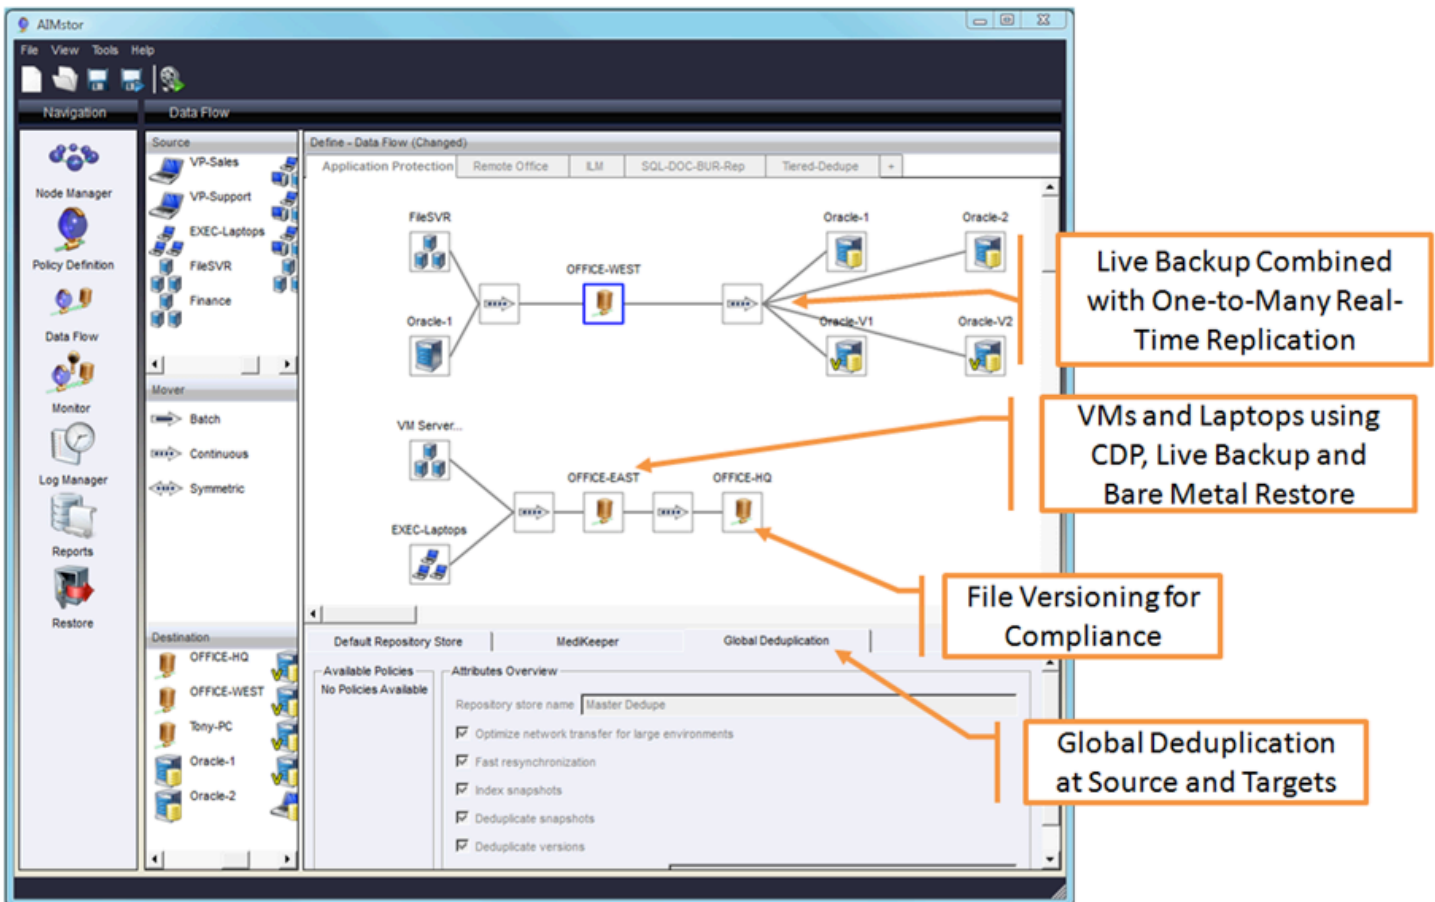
AIMstor

File View Tools Help

Navigation

Data Flow

Node Manager

Policy Definition

Data Flow

Monitor

Log Manager

Reports

Restore

Source

VP-Sales

VP-Support

EXEC-Laptops

FileSVR

Finance

Mover

Batch

Continuous

Symmetric

Destination

OFFICE-HQ

OFFICE-WEST

Tony-PC

Oracle-1

Oracle-2

Define - Data Flow (Changed)

Application Protection | Remote Office | ILM | SQL-DOC-BUR-Rep | Tiered-Dedupe | +

FileSVR

Oracle-1

OFFICE-WEST

Oracle-1

Oracle-2

Oracle-V1

Oracle-V2

VM Server...

EXEC-Laptops

OFFICE-EAST

OFFICE-HQ

Live Backup Combined with One-to-Many Real-Time Replication

VMs and Laptops using CDP, Live Backup and Bare Metal Restore

File Versioning for Compliance

Global Deduplication at Source and Targets

Default Repository Store | MediKeeper | Global Deduplication

Available Policies

No Policies Available

Attributes Overview

Repository store name Master Dedupe

Optimize network transfer for large environments

Fast resynchronization

Index snapshots

Deduplicate snapshots

Deduplicate versions